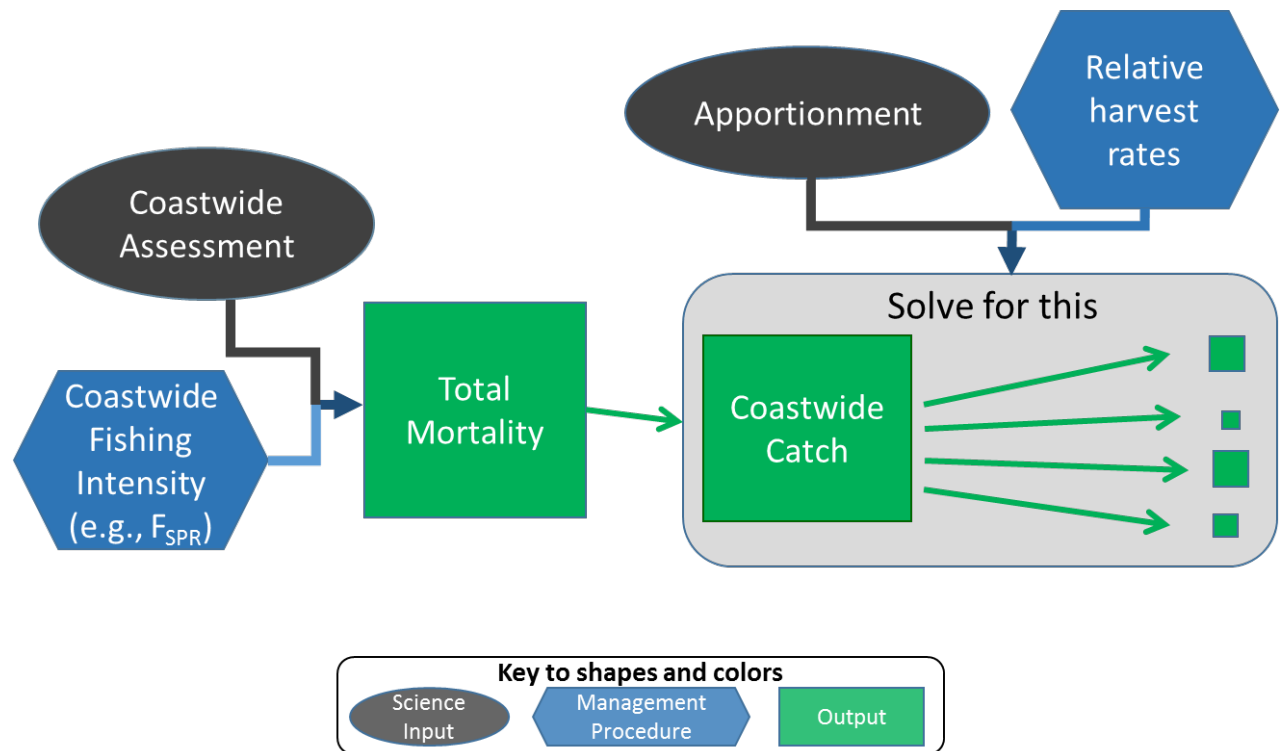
Apportionment

Relative harvest rates

Coastwide Assessment

Solve for this

Coastwide Fishing Intensity (e.g., $F_{SPR}$)

Total Mortality

Coastwide Catch

Key to shapes and colors

Science Input

Management Procedure

Output